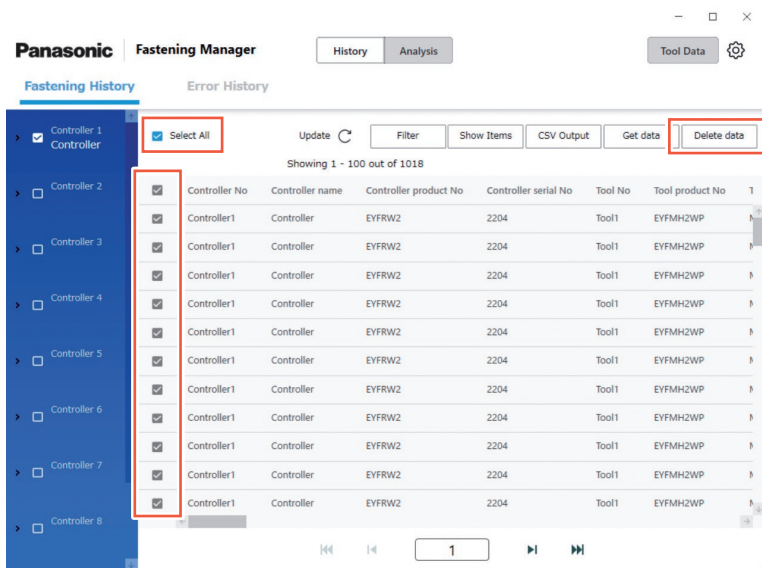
Panasonic | Fastening Manager

History | Analysis

Tool Data

Fastening History   Error History

Controller 1
Controller

Controller 2

Controller 3

Controller 4

Controller 5

Controller 6

Controller 7

Controller 8

Select All

Update

Filter | Show Items | CSV Output | Get data | Delete data

Showing 1 - 100 out of 1018

| Controller No | Controller name | Controller product No | Controller serial No | Tool No | Tool product No | T |
|---|---|---|---|---|---|---|
| Controller1 | Controller | EYFRW2 | 2204 | Tool1 | EYFMH2WP | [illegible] |
| Controller1 | Controller | EYFRW2 | 2204 | Tool1 | EYFMH2WP | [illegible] |
| Controller1 | Controller | EYFRW2 | 2204 | Tool1 | EYFMH2WP | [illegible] |
| Controller1 | Controller | EYFRW2 | 2204 | Tool1 | EYFMH2WP | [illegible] |
| Controller1 | Controller | EYFRW2 | 2204 | Tool1 | EYFMH2WP | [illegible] |
| Controller1 | Controller | EYFRW2 | 2204 | Tool1 | EYFMH2WP | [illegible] |
| Controller1 | Controller | EYFRW2 | 2204 | Tool1 | EYFMH2WP | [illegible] |
| Controller1 | Controller | EYFRW2 | 2204 | Tool1 | EYFMH2WP | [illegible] |
| Controller1 | Controller | EYFRW2 | 2204 | Tool1 | EYFMH2WP | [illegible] |
| Controller1 | Controller | EYFRW2 | 2204 | Tool1 | EYFMH2WP | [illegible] |
| Controller1 | Controller | EYFRW2 | 2204 | Tool1 | EYFMH2WP | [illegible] |

1